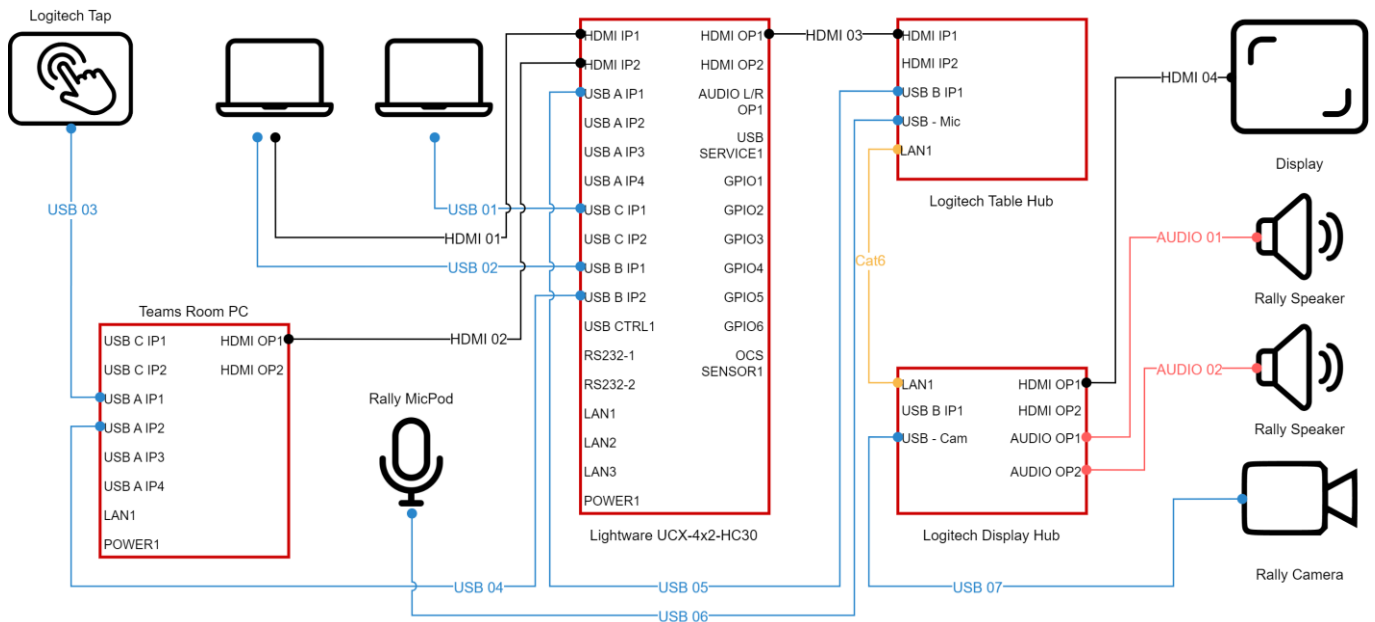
Logitech Tap

USB 03

Teams Room PC
USB C IP1
USB C IP2
USB A IP1
USB A IP2
USB A IP3
USB A IP4
LAN1
POWER1
HDMI OP1
HDMI OP2

USB 01
HDMI 01
USB 02
HDMI 02

Rally MicPod

HDMI IP1
HDMI IP2
USB A IP1
USB A IP2
USB A IP3
USB A IP4
USB C IP1
USB C IP2
USB B IP1
USB B IP2
USB CTRL1
RS232-1
RS232-2
LAN1
LAN2
LAN3
POWER1
HDMI OP1
HDMI OP2
AUDIO L/R OP1
USB SERVICE1
GPIO1
GPIO2
GPIO3
GPIO4
GPIO5
GPIO6
OCS SENSOR1
Lightware UCX-4x2-HC30

HDMI 03

HDMI IP1
HDMI IP2
USB B IP1
USB - Mic
LAN1
Logitech Table Hub

Cat6

LAN1
USB B IP1
USB - Cam
HDMI OP1
HDMI OP2
AUDIO OP1
AUDIO OP2
Logitech Display Hub

HDMI 04
Display
AUDIO 01
Rally Speaker
AUDIO 02
Rally Speaker
Rally Camera

USB 04
USB 05
USB 06
USB 07